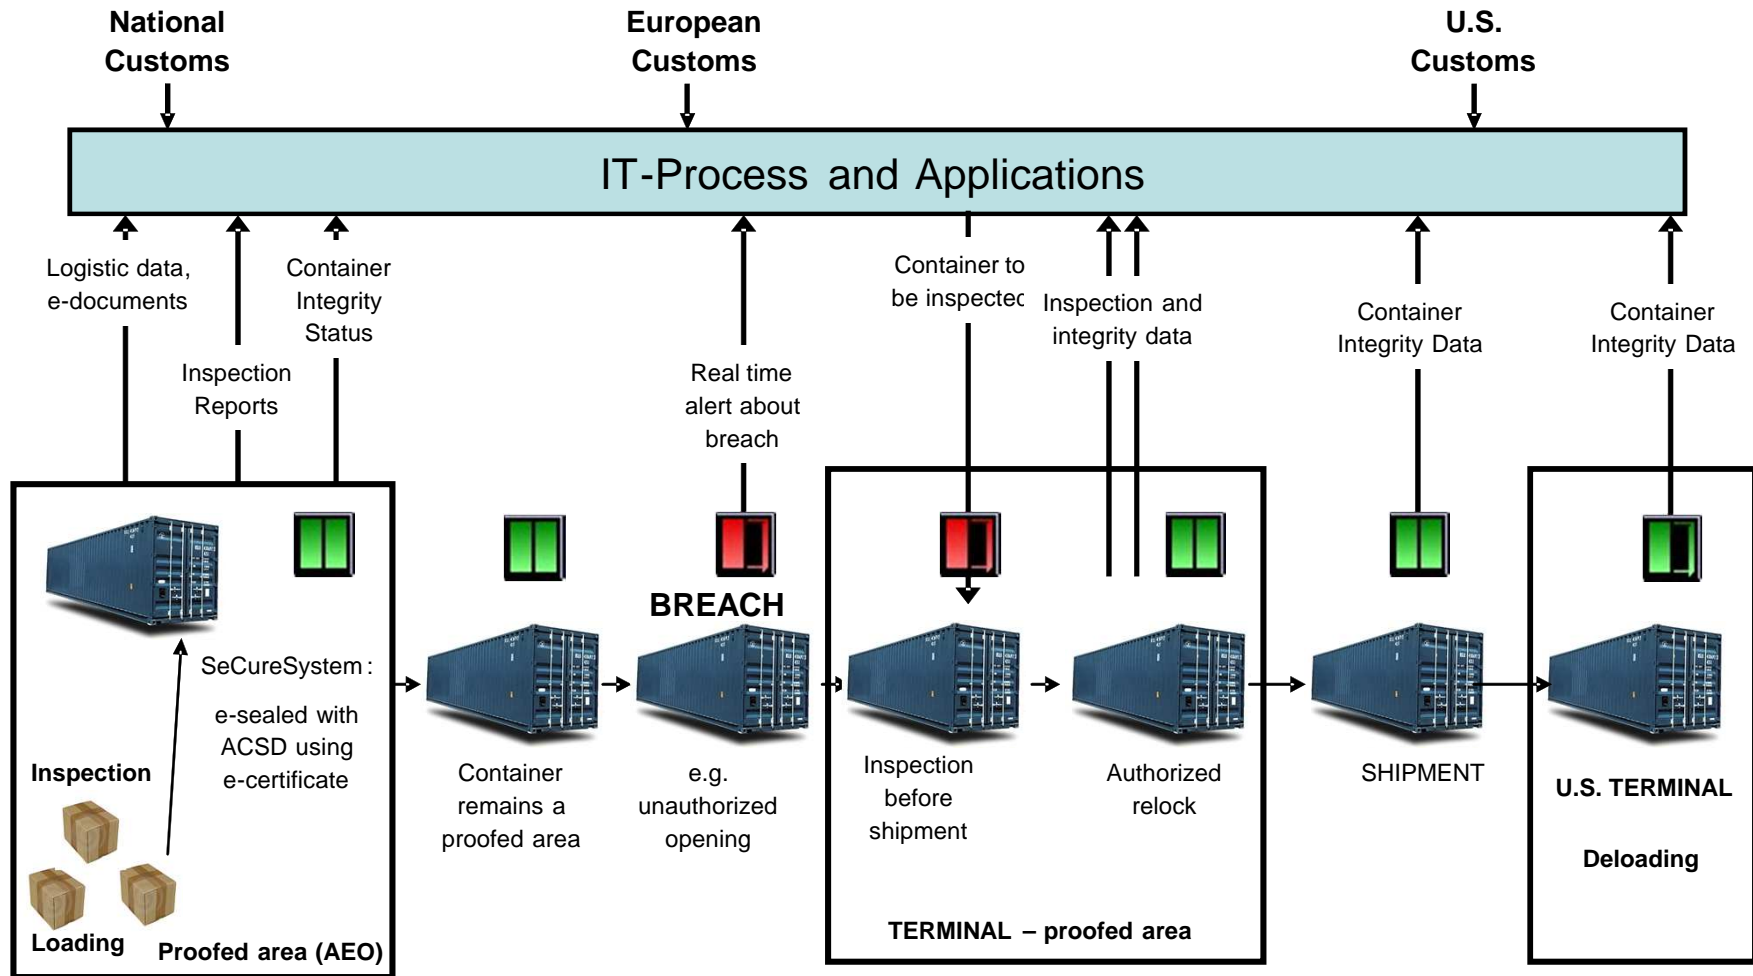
National Customs

European Customs

U.S. Customs

IT-Process and Applications

Logistic data, e-documents

Inspection Reports

Container Integrity Status

Real time alert about breach

Container to be inspectec

Inspection and integrity data

Container Integrity Data

Container Integrity Data

SeCureSystem:

e-sealed with ACSD using e-certificate

Inspection

Loading

Proofed area (AEO)

Container remains a proofed area

BREACH

e.g. unauthorized opening

Inspection before shipment

Authorized relock

TERMINAL – proofed area

SHIPMENT

U.S. TERMINAL

Deloading